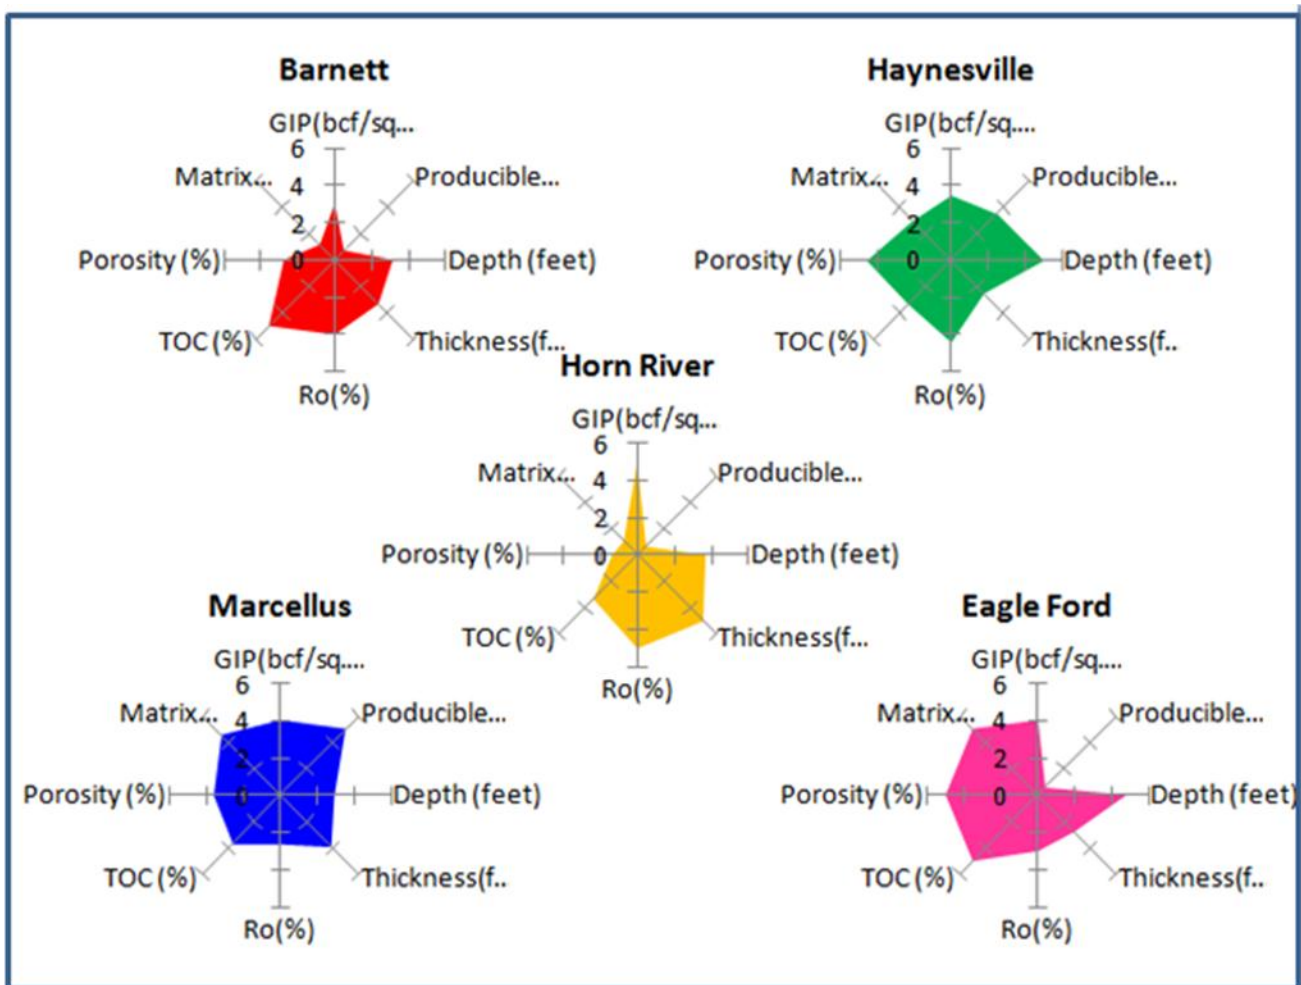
Barnett

GIP(bcf/sq...
6
4
2
0
Matrix...
Producible...
Porosity (%)
Depth (feet)
TOC (%)
Thickness(f...
Ro(%)

Haynesville

GIP(bcf/sq....
6
4
2
0
Matrix...
Producible...
Porosity (%)
Depth (feet)
TOC (%)
Thickness(f..
Ro(%)

Horn River

GIP(bcf/sq...
6
4
2
0
Matrix...
Producible...
Porosity (%)
Depth (feet)
TOC (%)
Thickness(f...
Ro(%)

Marcellus

GIP(bcf/sq....
6
4
2
0
Matrix...
Producible...
Porosity (%)
Depth (feet)
TOC (%)
Thickness(f..
Ro(%)

Eagle Ford

GIP(bcf/sq....
6
4
2
0
Matrix...
Producible...
Porosity (%)
Depth (feet)
TOC (%)
Thickness(f..
Ro(%)